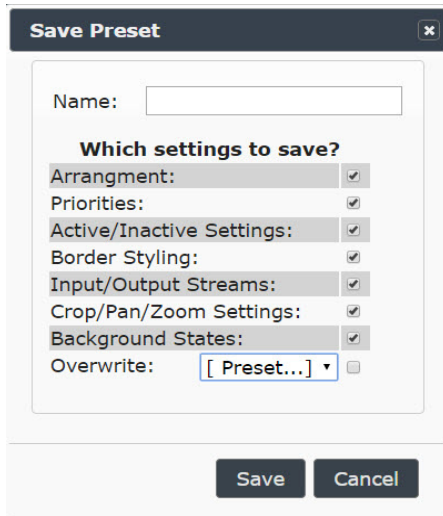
Save Preset

×

Name:

Which settings to save?

Arrangment:

Priorities:

Active/Inactive Settings:

Border Styling:

Input/Output Streams:

Crop/Pan/Zoom Settings:

Background States:

Overwrite: [ Preset...]

Save Cancel